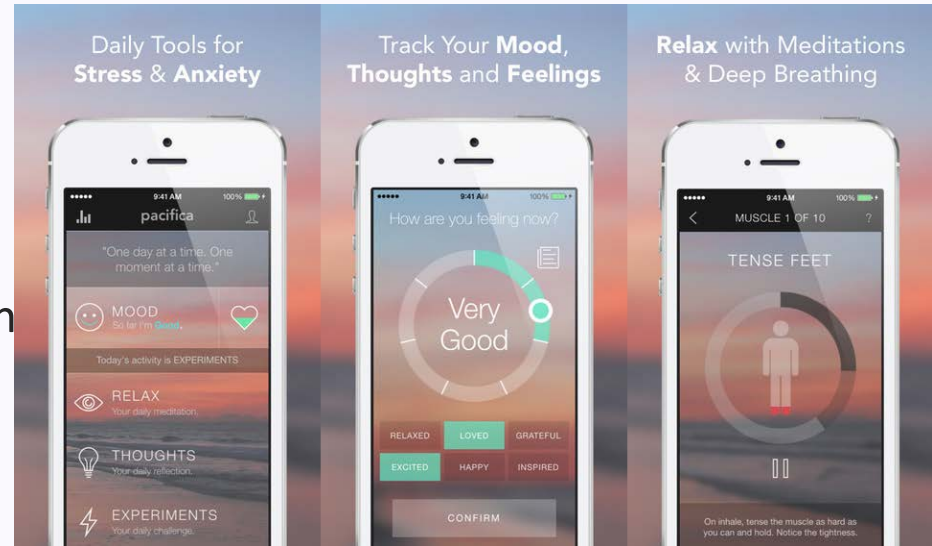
Daily Tools for
Stress & Anxiety

9:41 AM 100%
pacifica

"One day at a time. One moment at a time."

MOOD
So far I'm Good.

Today's activity is EXPERIMENTS

RELAX
Your daily meditation.

THOUGHTS
Your daily reflection.

EXPERIMENTS
Your daily challenge.

Track Your Mood,
Thoughts and Feelings

9:41 AM 100%
How are you feeling now?

Very
Good

| RELAXED | LOVED | GRATEFUL |
|---|---|---|
| EXCITED | HAPPY | INSPIRED |

CONFIRM

Relax with Meditations
& Deep Breathing

9:41 AM 100%
MUSCLE 1 OF 10 ?

TENSE FEET

On inhale, tense the muscle as hard as you can and hold. Notice the tightness.

n